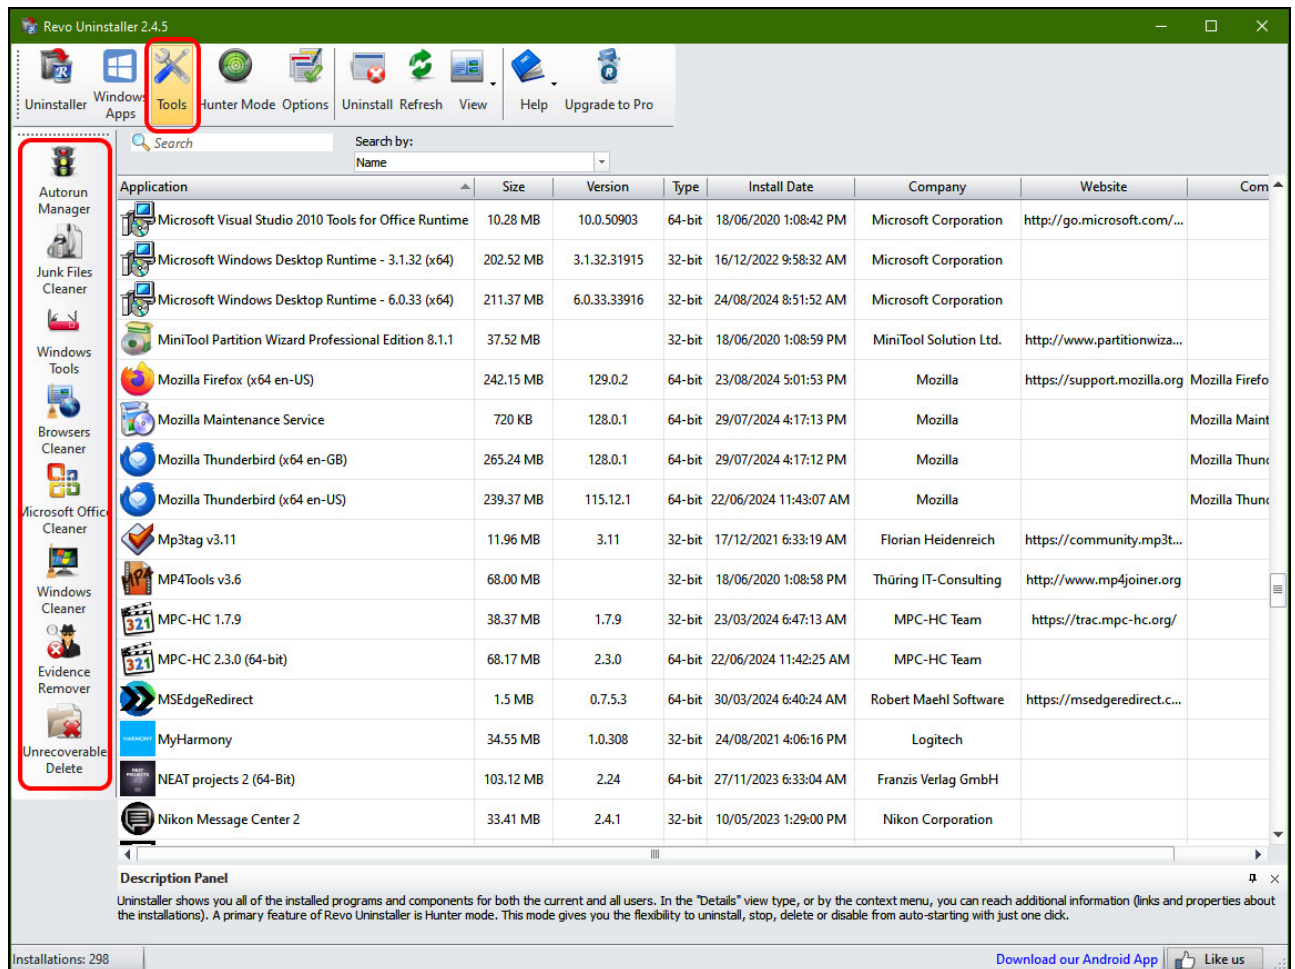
Revo Uninstaller 2.4.5

Uninstaller | Windows Apps | Tools | Hunter Mode | Options | Uninstall | Refresh | View | Help | Upgrade to Pro

Autorun Manager
Junk Files Cleaner
Windows Tools
Browsers Cleaner
Microsoft Office Cleaner
Windows Cleaner
Evidence Remover
Unrecoverable Delete

Search
Search by:
Name

| Application | Size | Version | Type | Install Date | Company | Website | Com |
|---|---|---|---|---|---|---|---|
| Microsoft Visual Studio 2010 Tools for Office Runtime | 10.28 MB | 10.0.50903 | 64-bit | 18/06/2020 1:08:42 PM | Microsoft Corporation | http://go.microsoft.com/... | |
| Microsoft Windows Desktop Runtime - 3.1.32 (x64) | 202.52 MB | 3.1.32.31915 | 32-bit | 16/12/2022 9:58:32 AM | Microsoft Corporation | | |
| Microsoft Windows Desktop Runtime - 6.0.33 (x64) | 211.37 MB | 6.0.33.33916 | 32-bit | 24/08/2024 8:51:52 AM | Microsoft Corporation | | |
| MiniTool Partition Wizard Professional Edition 8.1.1 | 37.52 MB | | 32-bit | 18/06/2020 1:08:59 PM | MiniTool Solution Ltd. | http://www.partitionwiza... | |
| Mozilla Firefox (x64 en-US) | 242.15 MB | 129.0.2 | 64-bit | 23/08/2024 5:01:53 PM | Mozilla | https://support.mozilla.org | Mozilla Firefo |
| Mozilla Maintenance Service | 720 KB | 128.0.1 | 64-bit | 29/07/2024 4:17:13 PM | Mozilla | | Mozilla Maint |
| Mozilla Thunderbird (x64 en-GB) | 265.24 MB | 128.0.1 | 64-bit | 29/07/2024 4:17:12 PM | Mozilla | | Mozilla Thunc |
| Mozilla Thunderbird (x64 en-US) | 239.37 MB | 115.12.1 | 64-bit | 22/06/2024 11:43:07 AM | Mozilla | | Mozilla Thunc |
| Mp3tag v3.11 | 11.96 MB | 3.11 | 32-bit | 17/12/2021 6:33:19 AM | Florian Heidenreich | https://community.mp3t... | |
| MP4Tools v3.6 | 68.00 MB | | 32-bit | 18/06/2020 1:08:58 PM | Thüring IT-Consulting | http://www.mp4joiner.org | |
| MPC-HC 1.7.9 | 38.37 MB | 1.7.9 | 32-bit | 23/03/2024 6:47:13 AM | MPC-HC Team | https://trac.mpc-hc.org/ | |
| MPC-HC 2.3.0 (64-bit) | 68.17 MB | 2.3.0 | 64-bit | 22/06/2024 11:42:25 AM | MPC-HC Team | | |
| MSEdgeRedirect | 1.5 MB | 0.7.5.3 | 64-bit | 30/03/2024 6:40:24 AM | Robert Maehl Software | https://msedgeredirect.c... | |
| MyHarmony | 34.55 MB | 1.0.308 | 32-bit | 24/08/2021 4:06:16 PM | Logitech | | |
| NEAT projects 2 (64-Bit) | 103.12 MB | 2.24 | 64-bit | 27/11/2023 6:33:04 AM | Franzis Verlag GmbH | | |
| Nikon Message Center 2 | 33.41 MB | 2.4.1 | 32-bit | 10/05/2023 1:29:00 PM | Nikon Corporation | | |

Description Panel
Uninstaller shows you all of the installed programs and components for both the current and all users. In the "Details" view type, or by the context menu, you can reach additional information (links and properties about the installations). A primary feature of Revo Uninstaller is Hunter mode. This mode gives you the flexibility to uninstall, stop, delete or disable from auto-starting with just one click.

Installations: 298
Download our Android App
Like us